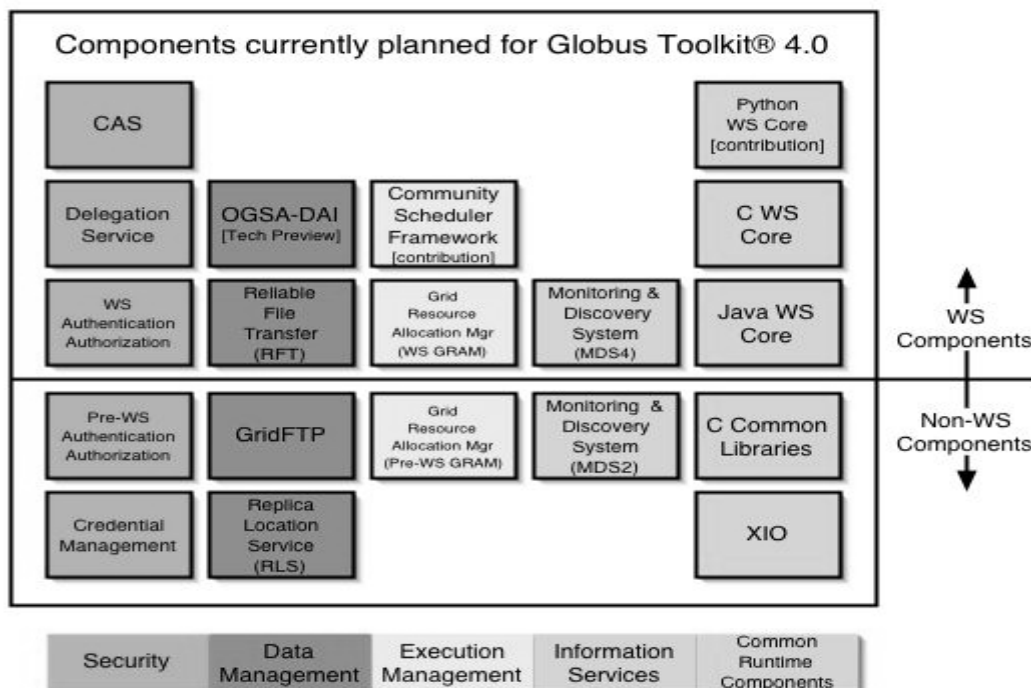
Components currently planned for Globus Toolkit® 4.0

CAS

Python WS Core [contribution]

Delegation Service

OGSA-DAI [Tech Preview]

Community Scheduler Framework [contribution]

C WS Core

WS Authentication Authorization

Reliable File Transfer (RFT)

Grid Resource Allocation Mgr (WS GRAM)

Monitoring & Discovery System (MDS4)

Java WS Core

WS Components

Pre-WS Authentication Authorization

GridFTP

Grid Resource Allocation Mgr (Pre-WS GRAM)

Monitoring & Discovery System (MDS2)

C Common Libraries

Non-WS Components

Credential Management

Replica Location Service (RLS)

XIO

Security

Data Management

Execution Management

Information Services

Common Runtime Components